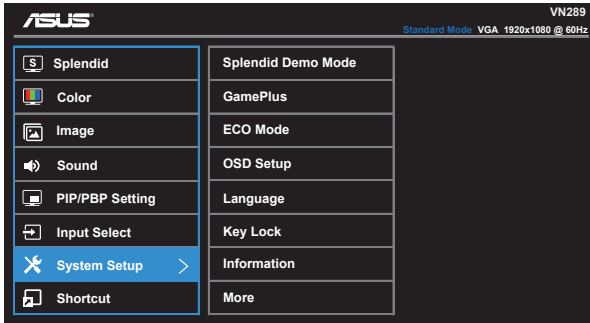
ASUS

VN289

Standard Mode VGA 1920x1080 @ 60Hz

Splendid
Color
Image
Sound
PIP/PBP Setting
Input Select
System Setup
Shortcut

Splendid Demo Mode
GamePlus
ECO Mode
OSD Setup
Language
Key Lock
Information
More